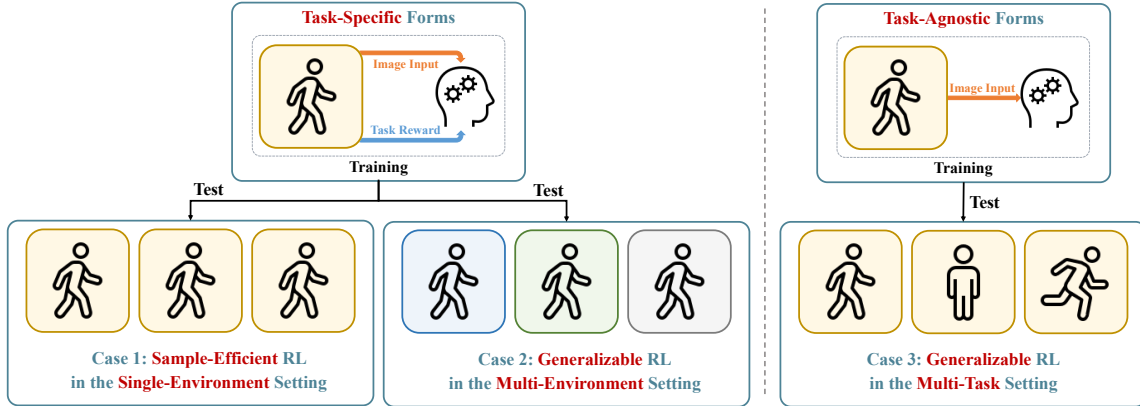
Task-Specific Forms

Image Input

Task Reward

Training

Test

Test

Case 1: Sample-Efficient RL in the Single-Environment Setting

Case 2: Generalizable RL in the Multi-Environment Setting

Task-Agnostic Forms

Image Input

Training

Test

Case 3: Generalizable RL in the Multi-Task Setting